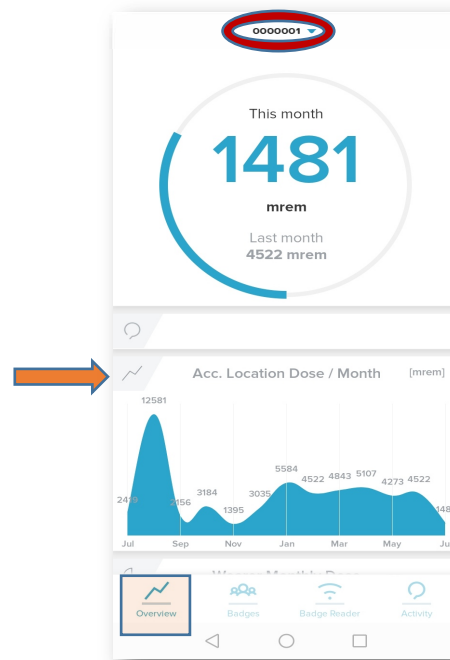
0000001

This month
1481
mrem
Last month
4522 mrem

Acc. Location Dose / Month [mrem]

12581
2410
2456
3184
1395
3035
5584
4522
4843
5107
4273
4522
148

Jul Sep Nov Jan Mar May Jul

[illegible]

Overview
Badges
Badge Reader
Activity